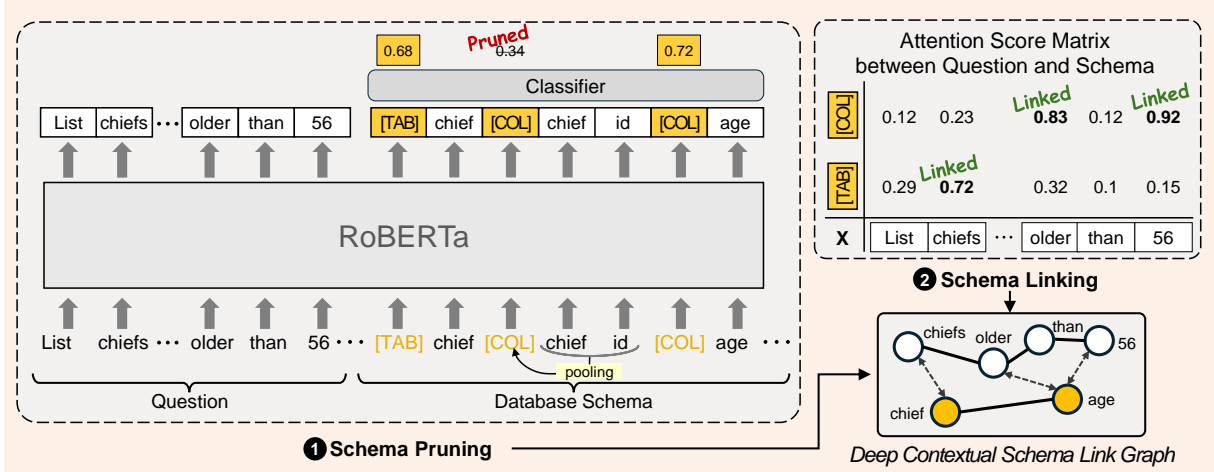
0.68
Pruned
0.34
0.72

Classifier

List chiefs ··· older than 56 [TAB] chief [COL] chief id [COL] age

RoBERTa

List chiefs ··· older than 56 ··· [TAB] chief [COL] chief id [COL] age ···

pooling

Question

Database Schema

Attention Score Matrix between Question and Schema

| | | | | | |
|---|---|---|---|---|---|
| [COL] | 0.12 | 0.23 | Linked 0.83 | 0.12 | Linked 0.92 |
| [TAB] | 0.29 | Linked 0.72 | 0.32 | 0.1 | 0.15 |
| X | List | chiefs ··· | older | than | 56 |

❷ Schema Linking

chiefs older than 56 chief age

❶ Schema Pruning

Deep Contextual Schema Link Graph